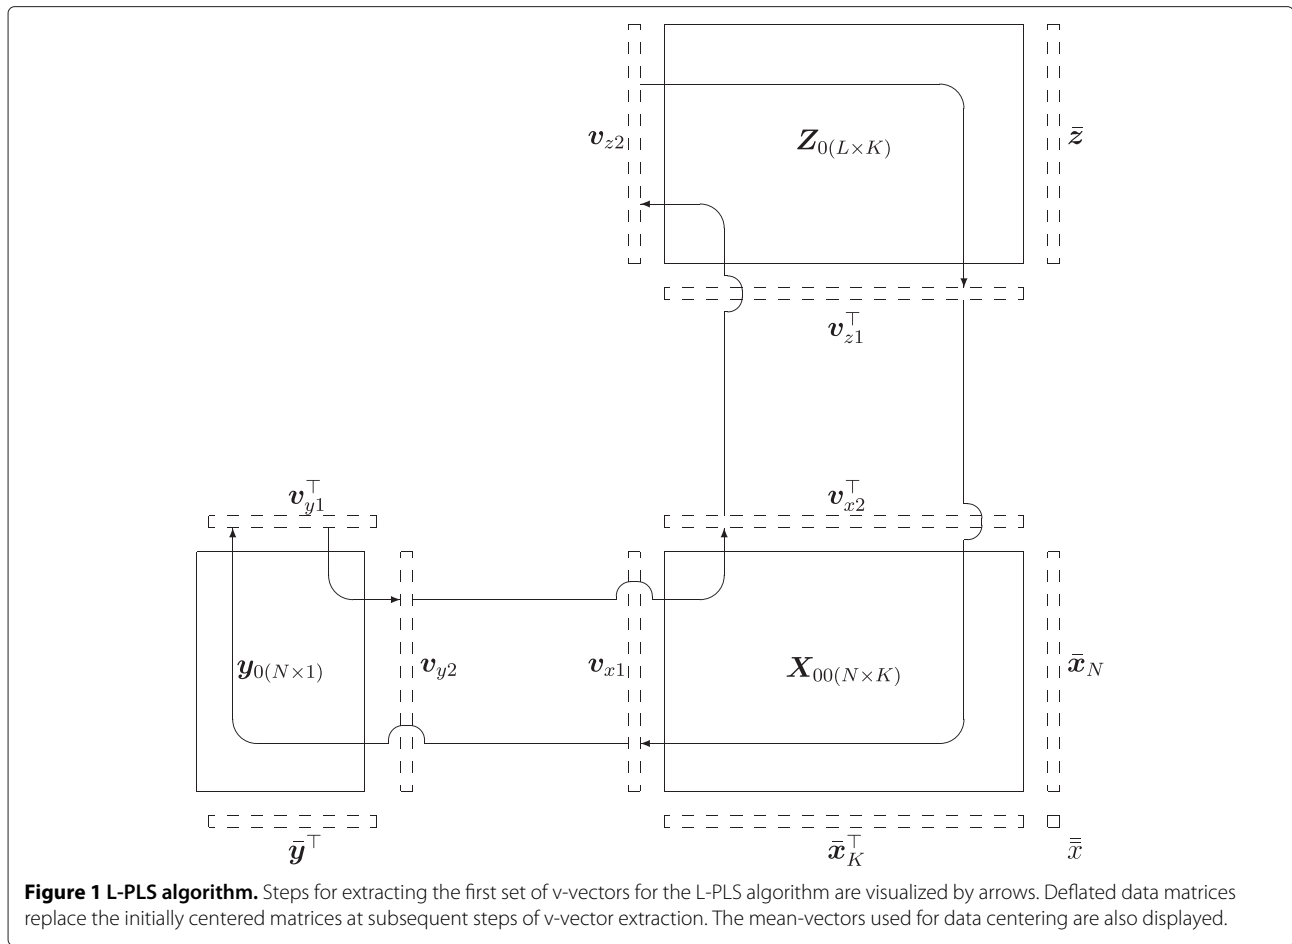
$\boldsymbol{v}_{z2}$

$\boldsymbol{Z}_{0(L\times K)}$

$\bar{\boldsymbol{z}}$

$\boldsymbol{v}_{z1}^{\top}$

$\boldsymbol{v}_{y1}^{\top}$

$\boldsymbol{v}_{x2}^{\top}$

$\boldsymbol{y}_{0(N\times 1)}$

$\boldsymbol{v}_{y2}$

$\boldsymbol{v}_{x1}$

$\boldsymbol{X}_{00(N\times K)}$

$\bar{\boldsymbol{x}}_N$

$\bar{\boldsymbol{y}}^{\top}$

$\bar{\boldsymbol{x}}_K^{\top}$

$\bar{\bar{x}}$

**Figure 1 L-PLS algorithm.** Steps for extracting the first set of v-vectors for the L-PLS algorithm are visualized by arrows. Deflated data matrices replace the initially centered matrices at subsequent steps of v-vector extraction. The mean-vectors used for data centering are also displayed.